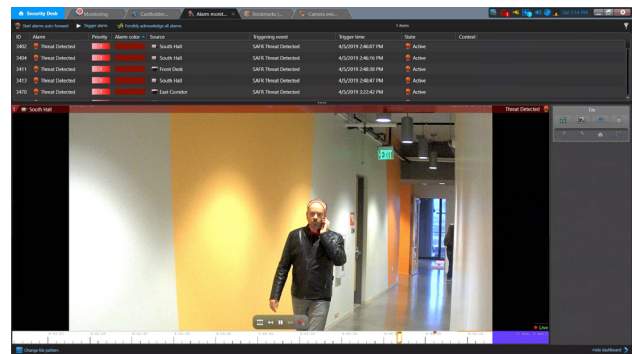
Security Desk | Monitoring | Cardholder... | Alarm monit... | Bookmarks (... | Camera ove...

Start alarms auto forward | Trigger alarm | Forcibly acknowledge all alarms | 5 items

| ID | Alarm | Priority | Alarm color | Source | Triggering event | Trigger time | State | Context |
|---|---|---|---|---|---|---|---|---|
| 3402 | Threat Detected | 1 | | South Hall | SAFR Threat Detected | 4/5/2019 2:46:07 PM | Active | |
| 3404 | Threat Detected | 1 | | South Hall | SAFR Threat Detected | 4/5/2019 2:46:16 PM | Active | |
| 3411 | Threat Detected | 1 | | Front Desk | SAFR Threat Detected | 4/5/2019 2:48:39 PM | Active | |
| 3413 | Threat Detected | 1 | | South Hall | SAFR Threat Detected | 4/5/2019 2:48:47 PM | Active | |
| 3470 | Threat Detected | 1 | | East Corridor | SAFR Threat Detected | 4/5/2019 3:22:42 PM | Active | |

South Hall
Threat Detected

Tile

EXIT

Live

Change tile pattern
Hide dashboard